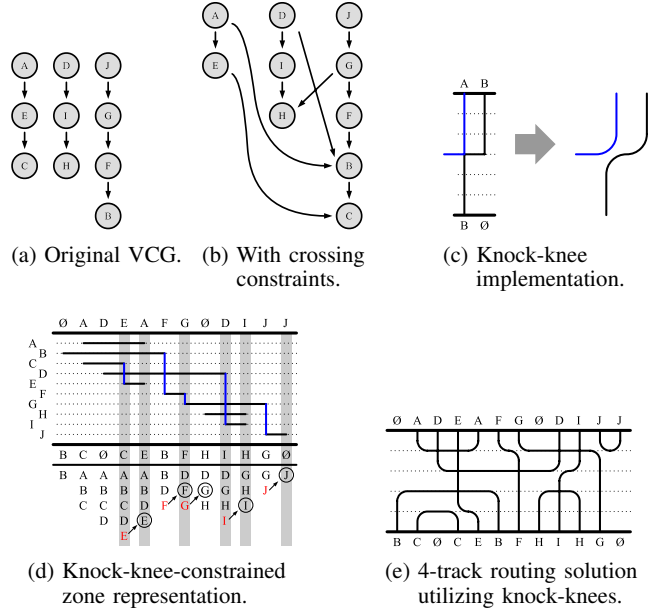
A E C D I H J G F B

(a) Original VCG.

A E D I H J G F B C

(b) With crossing constraints.

A B

B Ø

(c) Knock-knee implementation.

Ø A D E A F G Ø D I J J

A B C D E F G H I J

B C Ø C E B F H I H G Ø

B A A A B D D D G Ø
B B B C F G G H J
C C D F G H I J
D D E I
E

(d) Knock-knee-constrained zone representation.

Ø A D E A F G Ø D I J J

B C Ø Ø C E B F H I H G Ø

(e) 4-track routing solution utilizing knock-knees.